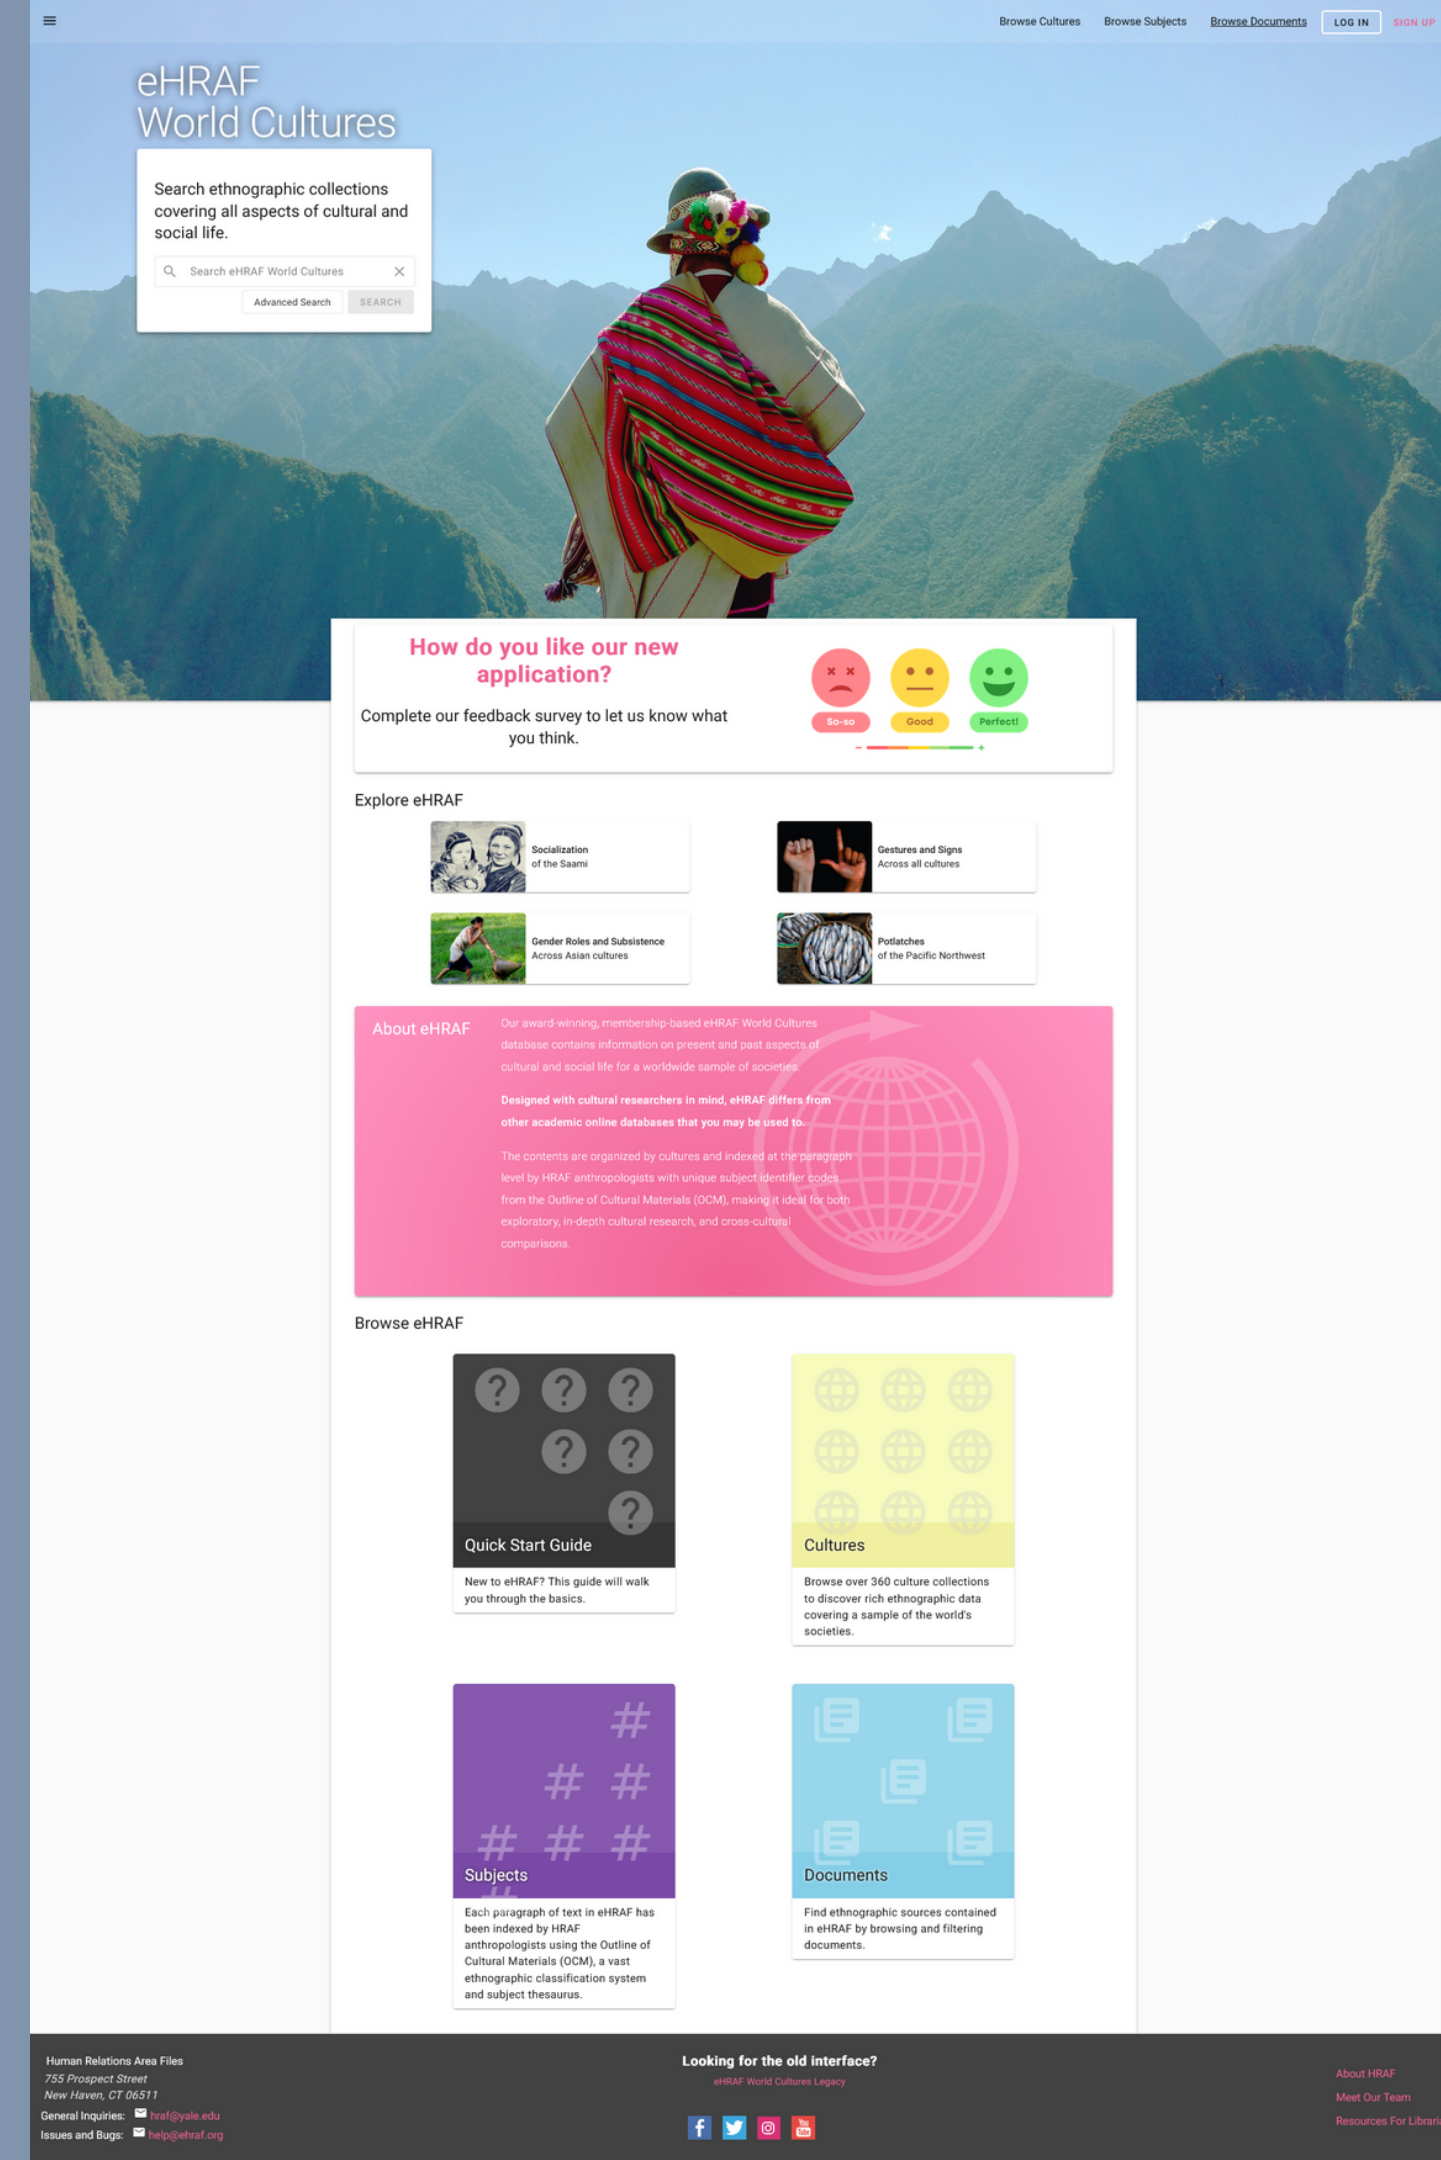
Browse Cultures Browse Subjects Browse Documents LOG IN SIGN UP

eHRAF World Cultures

Search ethnographic collections covering all aspects of cultural and social life.

Search eHRAF World Cultures

Advanced Search SEARCH

How do you like our new application?

Complete our feedback survey to let us know what you think.

So-so Good Perfect!

Explore eHRAF

Socialization of the Saami

Gestures and Signs Across all cultures

Gender Roles and Subsistence Across Asian cultures

Potlatches of the Pacific Northwest

About eHRAF

Our award-winning, membership-based eHRAF World Cultures database contains information on present and past aspects of cultural and social life for a worldwide sample of societies.

Designed with cultural researchers in mind, eHRAF differs from other academic online databases that you may be used to.

The contents are organized by cultures and indexed at the paragraph level by HRAF anthropologists with unique subject identifier codes from the Outline of Cultural Materials (OCM), making it ideal for both exploratory, in-depth cultural research, and cross-cultural comparisons.

Browse eHRAF

Quick Start Guide

New to eHRAF? This guide will walk you through the basics.

Cultures

Browse over 360 culture collections to discover rich ethnographic data covering a sample of the world's societies.

Subjects

Each paragraph of text in eHRAF has been indexed by HRAF anthropologists using the Outline of Cultural Materials (OCM), a vast ethnographic classification system and subject thesaurus.

Documents

Find ethnographic sources contained in eHRAF by browsing and filtering documents.

Human Relations Area Files
755 Prospect Street
New Haven, CT 06511
General Inquiries: hraf@yale.edu
Issues and Bugs: help@ehraf.org

Looking for the old interface?
eHRAF World Cultures Legacy

About HRAF
Meet Our Team
Resources For Librari